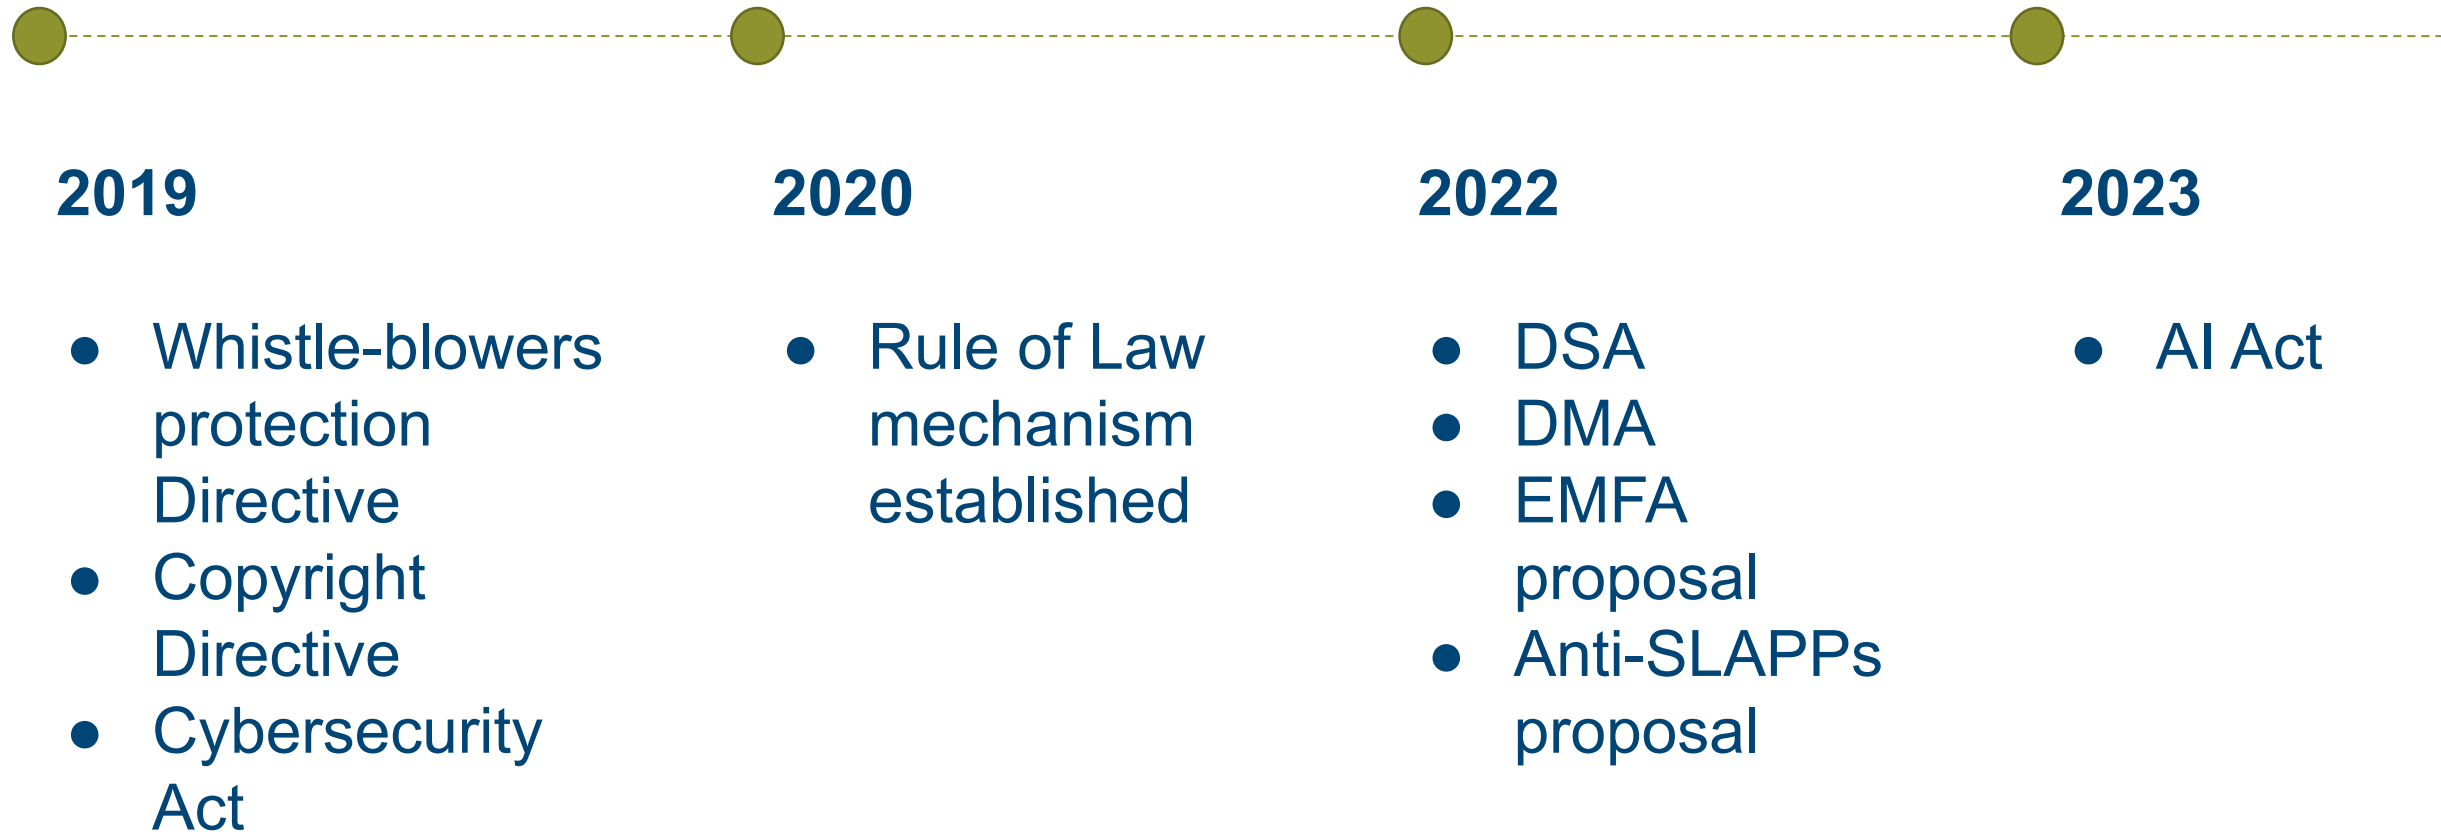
**2019**

- Whistle-blowers protection Directive
- Copyright Directive
- Cybersecurity Act

**2020**

- Rule of Law mechanism established

**2022**

- DSA
- DMA
- EMFA proposal
- Anti-SLAPPs proposal

**2023**

- AI Act